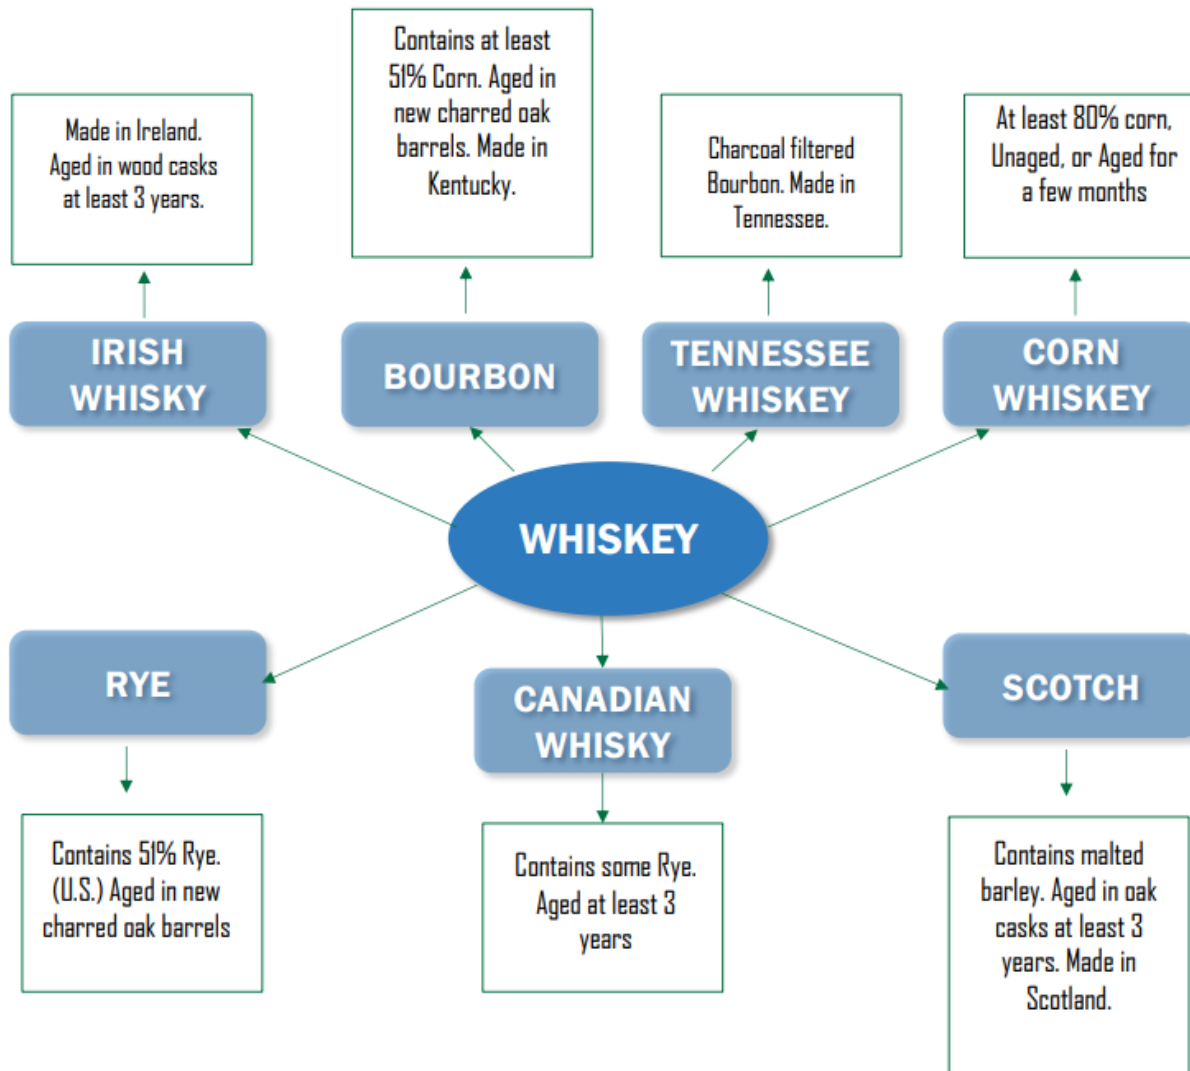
Made in Ireland. Aged in wood casks at least 3 years.

Contains at least 51% Corn. Aged in new charred oak barrels. Made in Kentucky.

Charcoal filtered Bourbon. Made in Tennessee.

At least 80% corn, Unaged, or Aged for a few months

IRISH WHISKY

BOURBON

TENNESSEE WHISKEY

CORN WHISKEY

WHISKEY

RYE

CANADIAN WHISKY

SCOTCH

Contains 51% Rye. (U.S.) Aged in new charred oak barrels

Contains some Rye. Aged at least 3 years

Contains malted barley. Aged in oak casks at least 3 years. Made in Scotland.